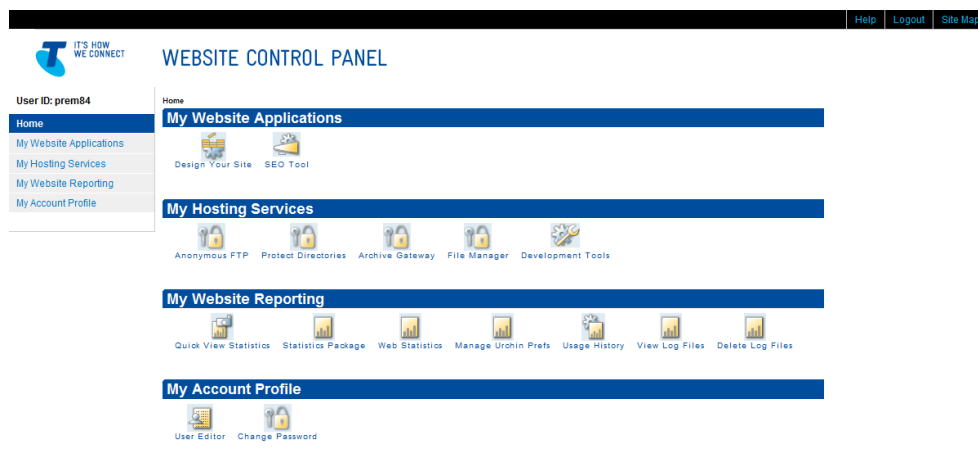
Help Logout Site Map

IT'S HOW WE CONNECT

WEBSITE CONTROL PANEL

User ID: prem84

Home
My Website Applications
My Hosting Services
My Website Reporting
My Account Profile

Home

My Website Applications

Design Your Site SEO Tool

My Hosting Services

Anonymous FTP Protect Directories Archive Gateway File Manager Development Tools

My Website Reporting

Quick View Statistics Statistics Package Web Statistics Manage Urchin Prefs Usage History View Log Files Delete Log Files

My Account Profile

User Editor Change Password